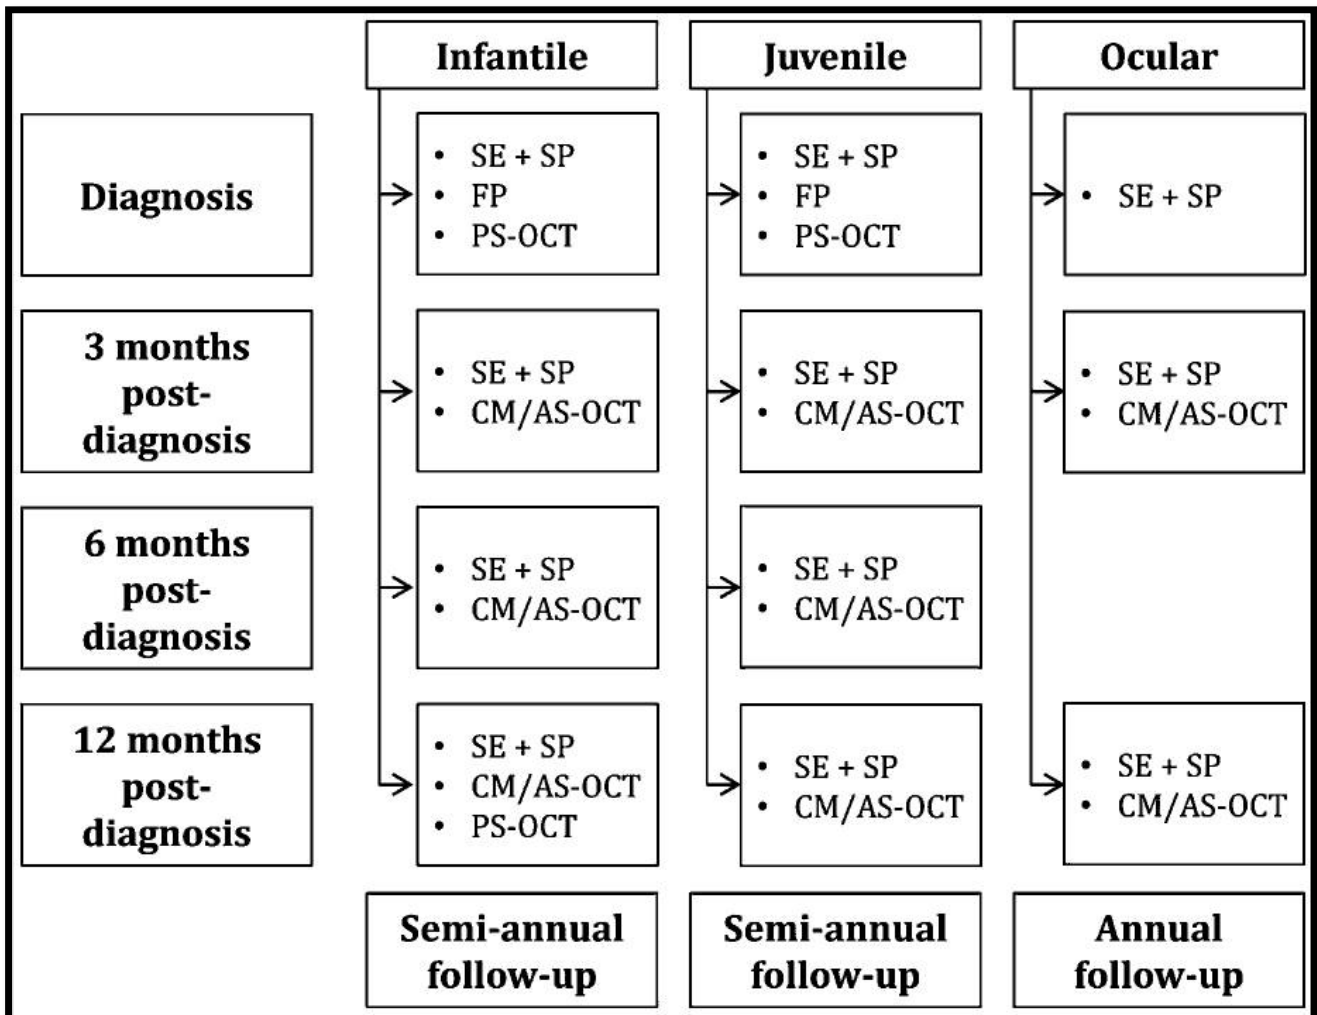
| | Infantile | Juvenile | Ocular |
|---|---|---|---|
| Diagnosis | • SE + SP<br>• FP<br>• PS-OCT | • SE + SP<br>• FP<br>• PS-OCT | • SE + SP |
| 3 months post-diagnosis | • SE + SP<br>• CM/AS-OCT | • SE + SP<br>• CM/AS-OCT | • SE + SP<br>• CM/AS-OCT |
| 6 months post-diagnosis | • SE + SP<br>• CM/AS-OCT | • SE + SP<br>• CM/AS-OCT | |
| 12 months post-diagnosis | • SE + SP<br>• CM/AS-OCT<br>• PS-OCT | • SE + SP<br>• CM/AS-OCT | • SE + SP<br>• CM/AS-OCT |
| | Semi-annual follow-up | Semi-annual follow-up | Annual follow-up |